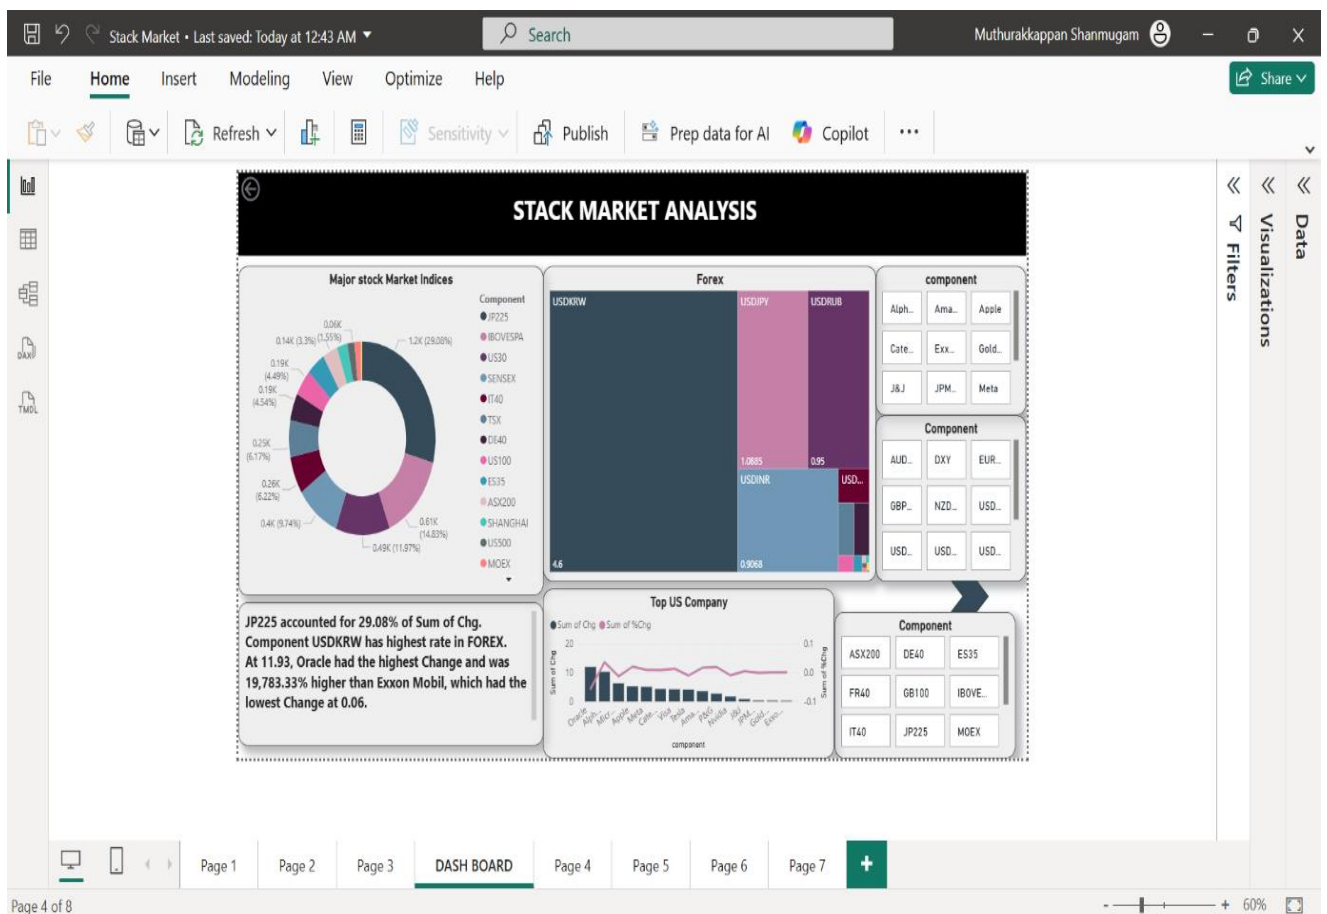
Stack Market • Last saved: Today at 12:43 AM

Search

Muthurakkappan Shanmugam

File Home Insert Modeling View Optimize Help

Share

Refresh Sensitivity Publish Prep data for AI Copilot ...

STACK MARKET ANALYSIS

Major stock Market Indices

Component
JP225
IBOVESPA
US30
SENSEX
IT40
TSX
DE40
US100
ES35
ASX200
SHANGHAI
US500
MOEX

0.06K
0.14K (3.3%) (1.55%)
1.2K (29.08%)
0.19K (4.49%)
0.19K (4.54%)
0.25K (6.17%)
0.26K (6.22%)
0.4K (9.74%)
0.61K (14.83%)
0.49K (11.97%)

Forex

USDKRW
USDJPY
USDRUB
1.0885
0.95
USDINR
USD...
4.6
0.9068

component

Alph... Ama... Apple
Cate... Exx... Gold...
J&J JPM... Meta

Component

AUD... DXY EUR...
GBP... NZD... USD...
USD... USD... USD...

JP225 accounted for 29.08% of Sum of Chg. Component USDKRW has highest rate in FOREX. At 11.93, Oracle had the highest Change and was 19,783.33% higher than Exxon Mobil, which had the lowest Change at 0.06.

Top US Company

Sum of Chg Sum of %Chg

20
10
0
0.1
0.0
-0.1

Sum of Chg
Sum of %Chg

Oracle Alph... Micr... Apple Meta Cate... Visa Tesla Ama... P&G Nvidia J&J JPM... Gold... Exxo...

component

Component

ASX200 DE40 ES35
FR40 GB100 IBOVE...
IT40 JP225 MOEX

Filters
Visualizations
Data

Page 1 Page 2 Page 3 DASH BOARD Page 4 Page 5 Page 6 Page 7 +

Page 4 of 8

60%